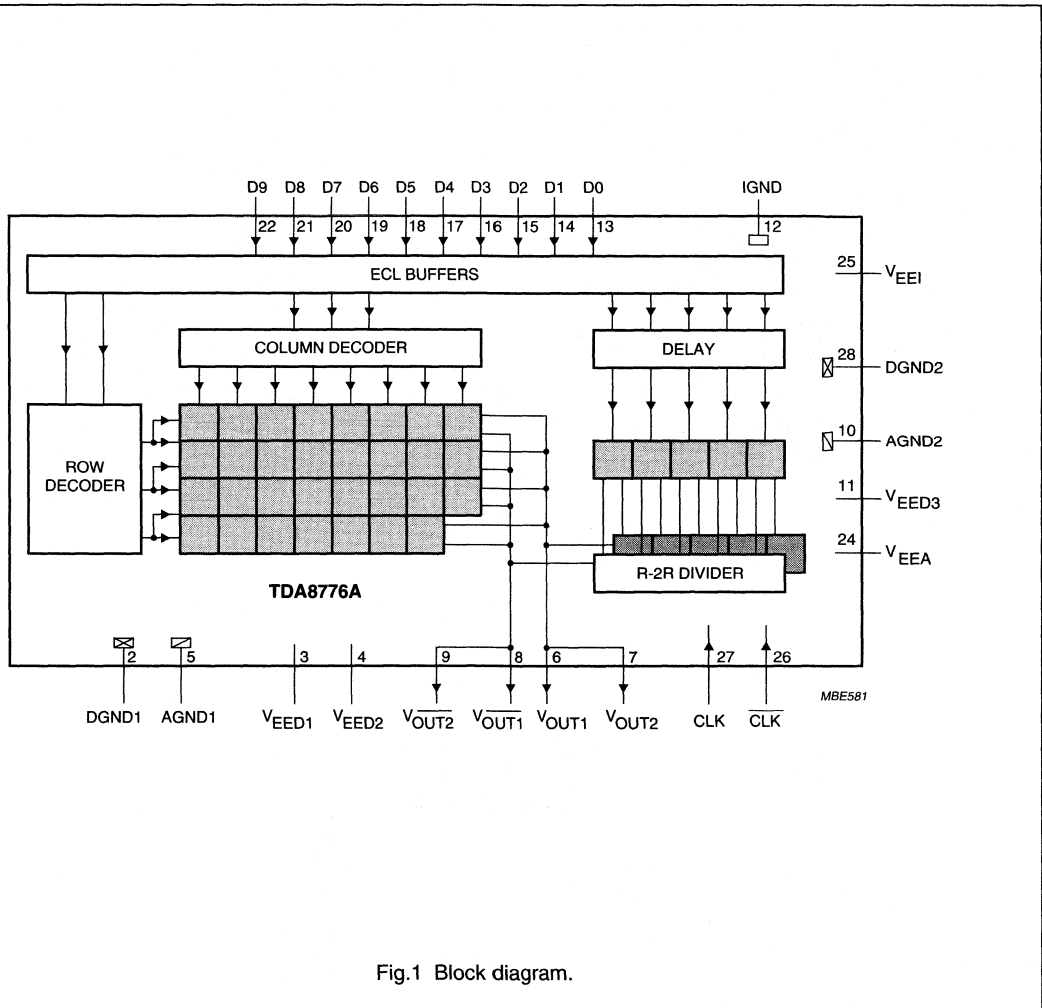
D9 D8 D7 D6 D5 D4 D3 D2 D1 D0 IGND

22 21 20 19 18 17 16 15 14 13 12

ECL BUFFERS

25 $V_{EEI}$

COLUMN DECODER

DELAY

28 DGND2

ROW DECODER

10 AGND2

11 $V_{EED3}$

24 $V_{EEA}$

R-2R DIVIDER

TDA8776A

2 5 3 4 9 8 6 7 27 26

MBE581

DGND1 AGND1 $V_{EED1}$ $V_{EED2}$ $V_{\overline{OUT2}}$ $V_{\overline{OUT1}}$ $V_{OUT1}$ $V_{OUT2}$ CLK $\overline{CLK}$

Fig.1 Block diagram.